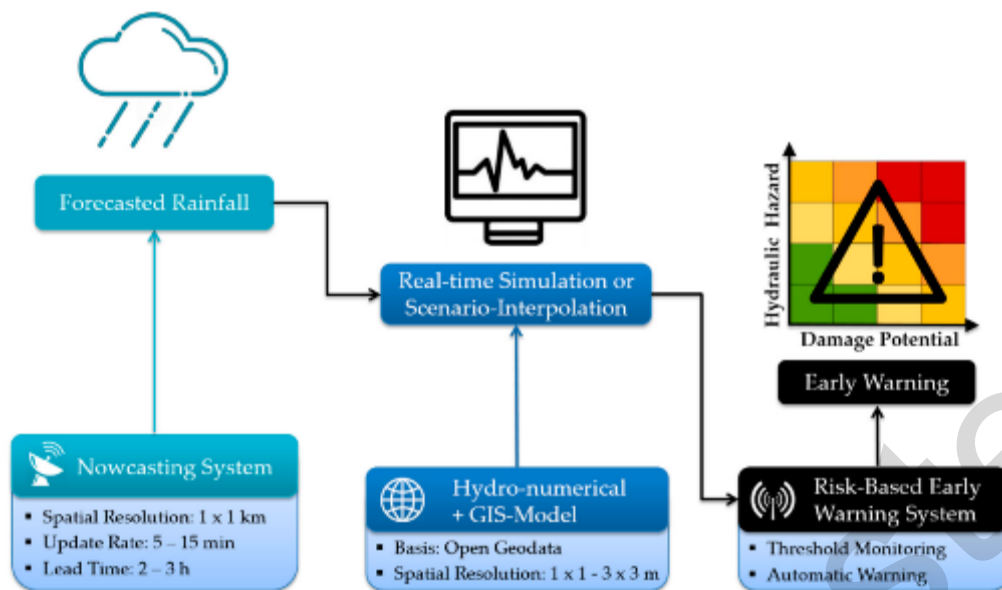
Forecasted Rainfall

Real-time Simulation or Scenario-Interpolation

Hydraulic Hazard

Damage Potential

Early Warning

Nowcasting System

- Spatial Resolution: 1 x 1 km
- Update Rate: 5 – 15 min
- Lead Time: 2 – 3 h

Hydro-numerical + GIS-Model

- Basis: Open Geodata
- Spatial Resolution: 1 x 1 - 3 x 3 m

Risk-Based Early Warning System

- Threshold Monitoring
- Automatic Warning